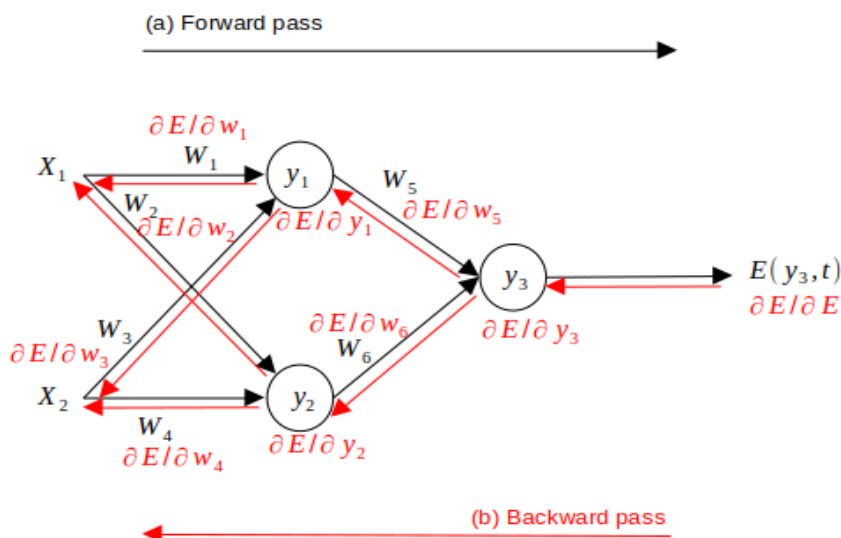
(a) Forward pass

$\partial E/\partial w_1$
$W_1$
$X_1$
$y_1$
$W_2$
$\partial E/\partial w_2$
$\partial E/\partial y_1$
$W_5$
$\partial E/\partial w_5$
$y_3$
$E(y_3,t)$
$\partial E/\partial E$
$\partial E/\partial w_6$
$W_6$
$W_3$
$\partial E/\partial w_3$
$\partial E/\partial y_3$
$X_2$
$y_2$
$W_4$
$\partial E/\partial w_4$
$\partial E/\partial y_2$

(b) Backward pass